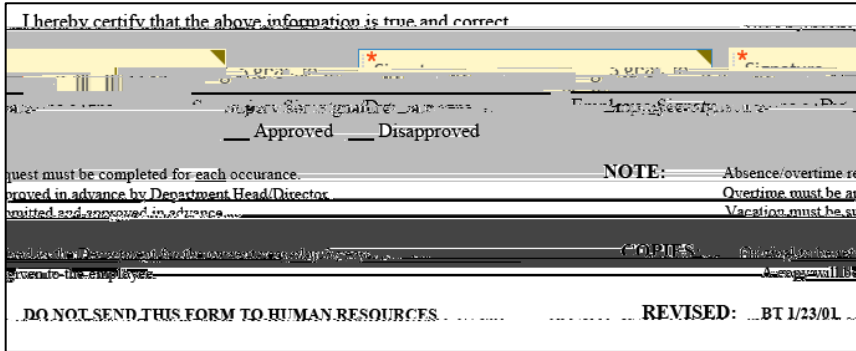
I hereby certify that the above information is true and correct.

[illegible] Signature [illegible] Signature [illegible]

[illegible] Supervisor Signature/Date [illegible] Employee Signature/Date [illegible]

__ Approved __ Disapproved

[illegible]quest must be completed for each occurance.
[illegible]proved in advance by Department Head/Director.
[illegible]mitted and approved in advance.

NOTE: Absence/overtime re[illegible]
Overtime must be a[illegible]
Vacation must be su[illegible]

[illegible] COPIES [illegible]
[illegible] given to the employee. A copy will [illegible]

DO NOT SEND THIS FORM TO HUMAN RESOURCES REVISED: BT 1/23/01